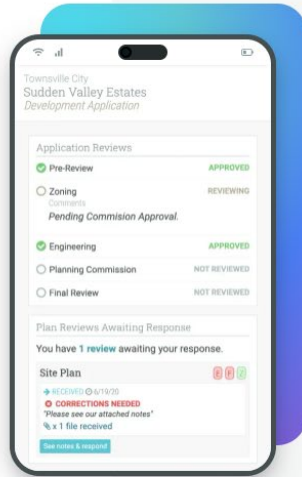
Townsville City
Sudden Valley Estates
Development Application

Application Reviews

Pre-Review APPROVED

Zoning REVIEWING
Comments
Pending Commision Approval.

Engineering APPROVED

Planning Commission NOT REVIEWED

Final Review NOT REVIEWED

Plan Reviews Awaiting Response

You have 1 review awaiting your response.

Site Plan

RECEIVED 6/19/20
CORRECTIONS NEEDED
"Please see our attached notes"
x 1 file received

See notes & respond